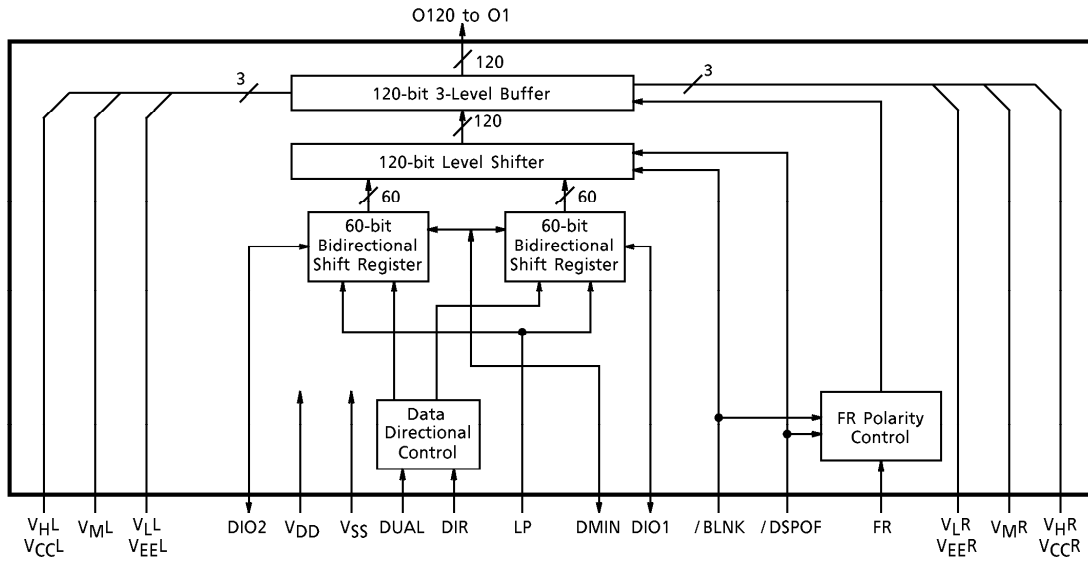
O120 to O1

120

3

3

120-bit 3-Level Buffer

120

120-bit Level Shifter

60

60

60-bit Bidirectional Shift Register

60-bit Bidirectional Shift Register

Data Directional Control

FR Polarity Control

$V_HL$
$V_{CC}L$

$V_ML$

$V_LL$
$V_{EE}L$

DIO2

$V_{DD}$

$V_{SS}$

DUAL

DIR

LP

DMIN

DIO1

/BLNK

/DSPOF

FR

$V_LR$
$V_{EE}R$

$V_MR$

$V_HR$
$V_{CC}R$